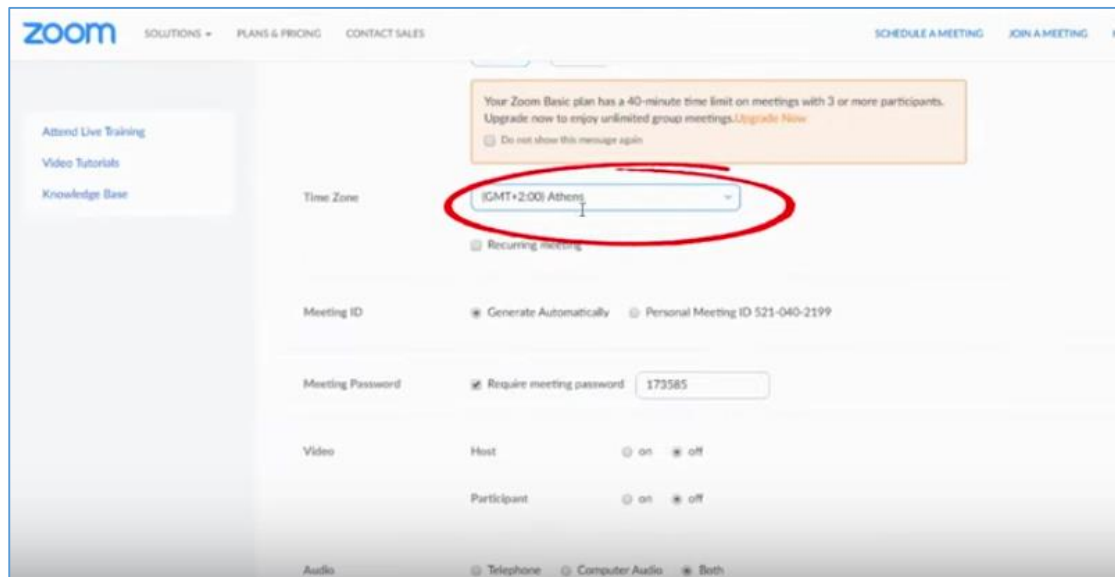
zoom SOLUTIONS ▾ PLANS & PRICING CONTACT SALES SCHEDULE A MEETING JOIN A MEETING

Attend Live Training
Video Tutorials
Knowledge Base

Your Zoom Basic plan has a 40-minute time limit on meetings with 3 or more participants. Upgrade now to enjoy unlimited group meetings. Upgrade Now
Do not show this message again

Time Zone (GMT+2:00) Athens

Recurring meeting

Meeting ID Generate Automatically Personal Meeting ID 521-040-2199

Meeting Password Require meeting password 173585

Video Host on off

Participant on off

Audio Telephone Computer Audio Both